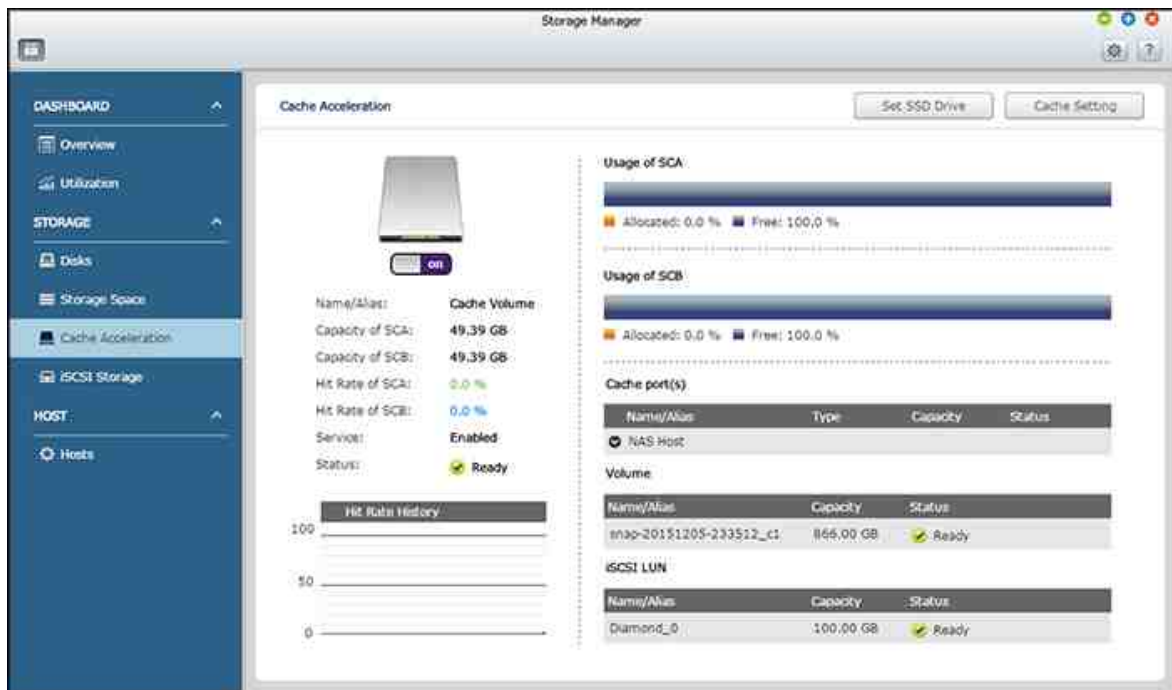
Storage Manager

DASHBOARD

Overview

Utilization

STORAGE

Disks

Storage Space

Cache Acceleration

iSCSI Storage

HOST

Hosts

Cache Acceleration

Set SSD Drive

Cache Setting

ON

| Name/Alias: | Cache Volume |
|---|---|
| Capacity of SCA: | 49.39 GB |
| Capacity of SCB: | 49.39 GB |
| Hit Rate of SCA: | 0.0 % |
| Hit Rate of SCB: | 0.0 % |
| Service: | Enabled |
| Status: | Ready |

Hit Rate History

100

50

0

Usage of SCA

Allocated: 0.0 % Free: 100.0 %

Usage of SCB

Allocated: 0.0 % Free: 100.0 %

Cache port(s)

| Name/Alias | Type | Capacity | Status |
|---|---|---|---|
| NAS Host | | | |

Volume

| Name/Alias | Capacity | Status |
|---|---|---|
| snap-20151205-233512_c1 | 866.00 GB | Ready |

iSCSI LUN

| Name/Alias | Capacity | Status |
|---|---|---|
| Diamond_0 | 100.00 GB | Ready |